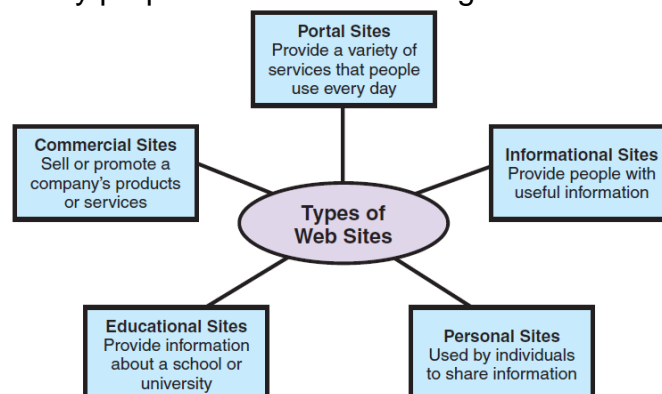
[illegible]

Portal Sites
Provide a variety of services that people use every day

Commercial Sites
Sell or promote a company's products or services

Informational Sites
Provide people with useful information

Types of Web Sites

Educational Sites
Provide information about a school or university

Personal Sites
Used by individuals to share information